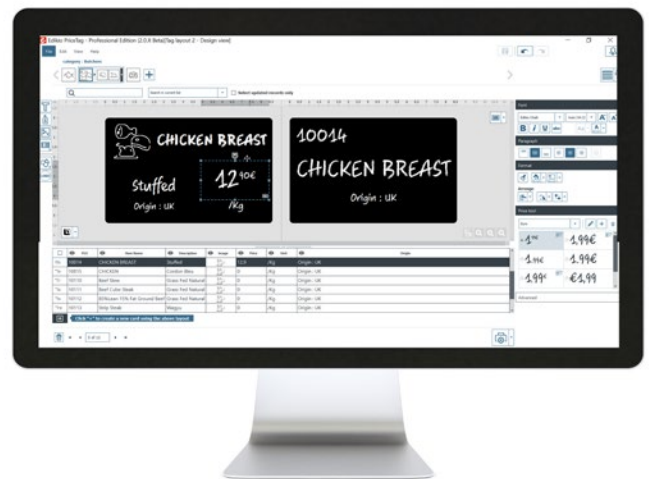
Editor PriceTag - Professional Edition (2.0.9 Beta)[Tag layout 2 - Design view]

File Edit View Help

CHICKEN BREAST

Stuffed

$12^{90€}$

Origin : UK

/Kg

10014

CHICKEN BREAST

Origin : UK

| | PLU | Item Name | Description | Image | Price | Unit | Origin |
|---|---|---|---|---|---|---|---|
| | 10014 | CHICKEN BREAST | Stuffed | | 12,9 | /Kg | Origin : UK |
| | 10015 | CHICKEN | Cordon Bleu | | 0 | /Kg | Origin : UK |
| | 10010 | Beef Stew | Grass Fed Natural | | 0 | /Kg | Origin : UK |
| | 10011 | Beef Loin Steak | Grass Fed Natural | | 0 | /Kg | Origin : UK |
| | 10112 | 80%Lean 15% Fat Ground Beef | Grass Fed Natural | | 0 | /Kg | Origin : UK |
| | 10113 | Strip Steak | Wagyu | | 0 | /Kg | Origin : UK |

Click "+" to create a new card using the above layout

Font

Paragraph

Format

Price text

$1^{99}$ 1,99€

1,99€ 1,99€

$1.99^{€}$ €1,99

Advanced